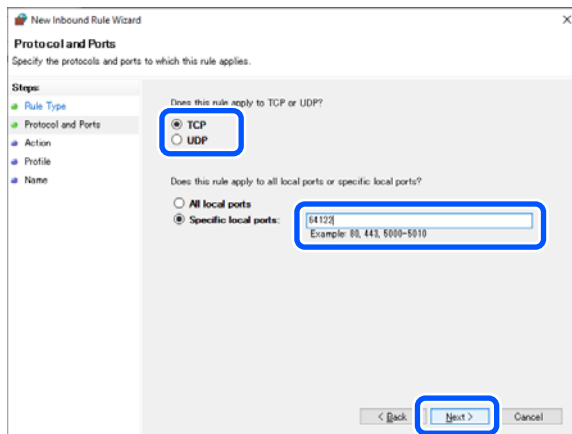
New Inbound Rule Wizard

×

Protocol and Ports

Specify the protocols and ports to which this rule applies.

Steps:

Rule Type

Protocol and Ports

Action

Profile

Name

Does this rule apply to TCP or UDP?

TCP

UDP

Does this rule apply to all local ports or specific local ports?

All local ports

Specific local ports:

64122

Example: 80, 443, 5000-5010

< Back

Next >

Cancel